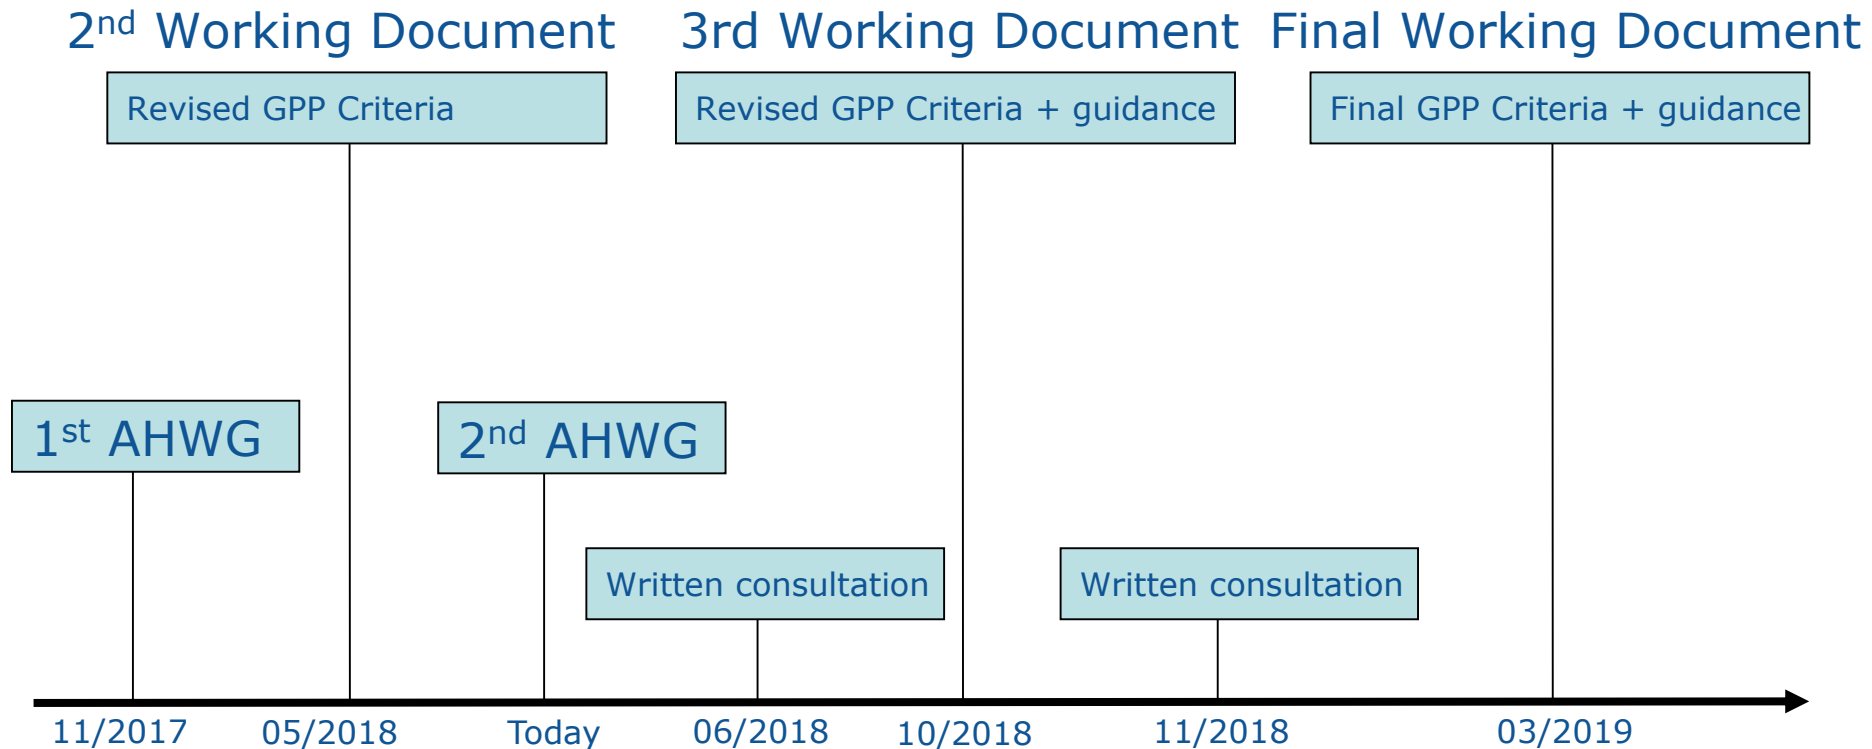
2nd Working Document 3rd Working Document Final Working Document

Revised GPP Criteria

Revised GPP Criteria + guidance

Final GPP Criteria + guidance

1st AHWG

2nd AHWG

Written consultation

Written consultation

11/2017 05/2018 Today 06/2018 10/2018 11/2018 03/2019